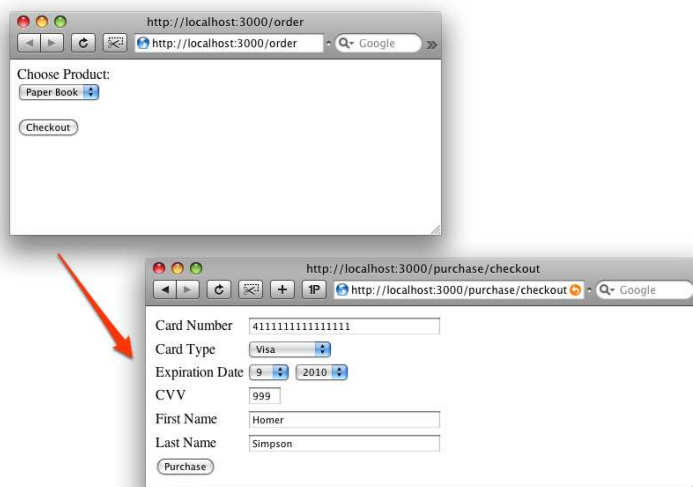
http://localhost:3000/order

http://localhost:3000/order

Google

Choose Product:

Paper Book

Checkout

http://localhost:3000/purchase/checkout

1P

http://localhost:3000/purchase/checkout

Google

Card Number 4111111111111111

Card Type Visa

Expiration Date 9 2010

CVV 999

First Name Homer

Last Name Simpson

Purchase